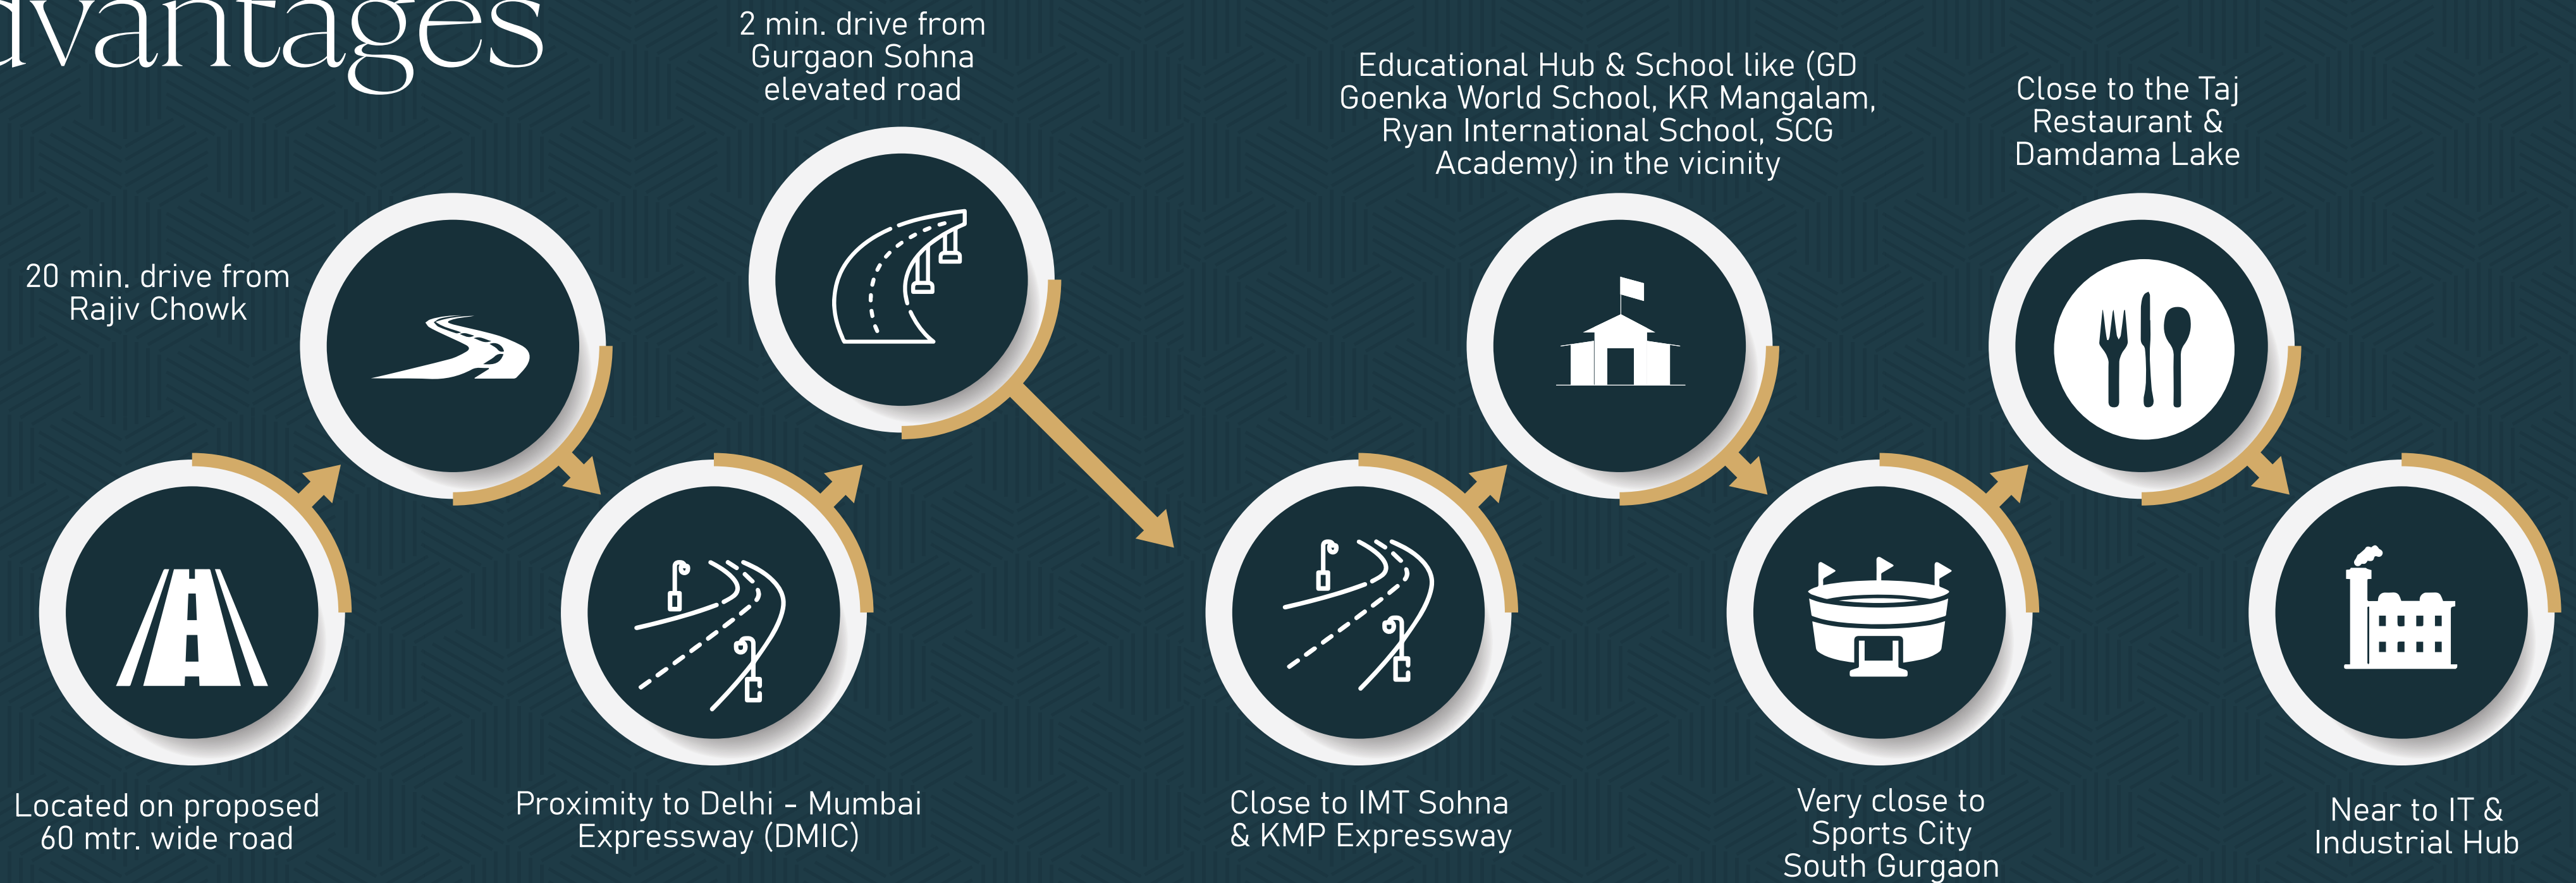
dvantages

2 min. drive from Gurgaon Sohna elevated road

Educational Hub & School like (GD Goenka World School, KR Mangalam, Ryan International School, SCG Academy) in the vicinity

Close to the Taj Restaurant & Damdama Lake

20 min. drive from Rajiv Chowk

Located on proposed 60 mtr. wide road

Proximity to Delhi - Mumbai Expressway (DMIC)

Close to IMT Sohna & KMP Expressway

Very close to Sports City South Gurgaon

Near to IT & Industrial Hub